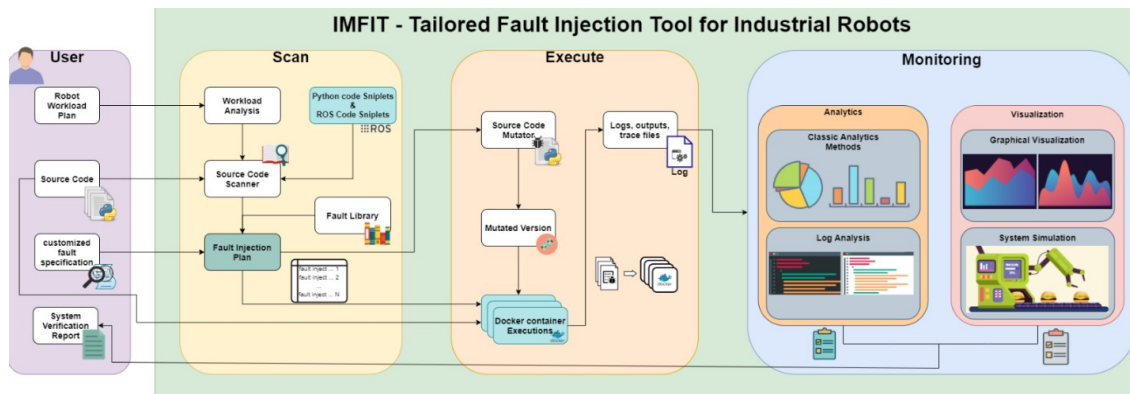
IMFIT - Tailored Fault Injection Tool for Industrial Robots

User

Robot Workload Plan

Source Code

customized fault specification

System Verification Report

Scan

Workload Analysis

Python code Sniplets & ROS Code Sniplets

ROS

Source Code Scanner

Fault Library

Fault Injection Plan

Fault inject ... 1
Fault inject ... 2
...
Fault inject ... N

Execute

Source Code Mutator

Logs, outputs, trace files

Log

Mutated Version

Docker container Executions

Monitoring

Analytics

Classic Analytics Methods

Log Analysis

Visualization

Graphical Visualization

System Simulation